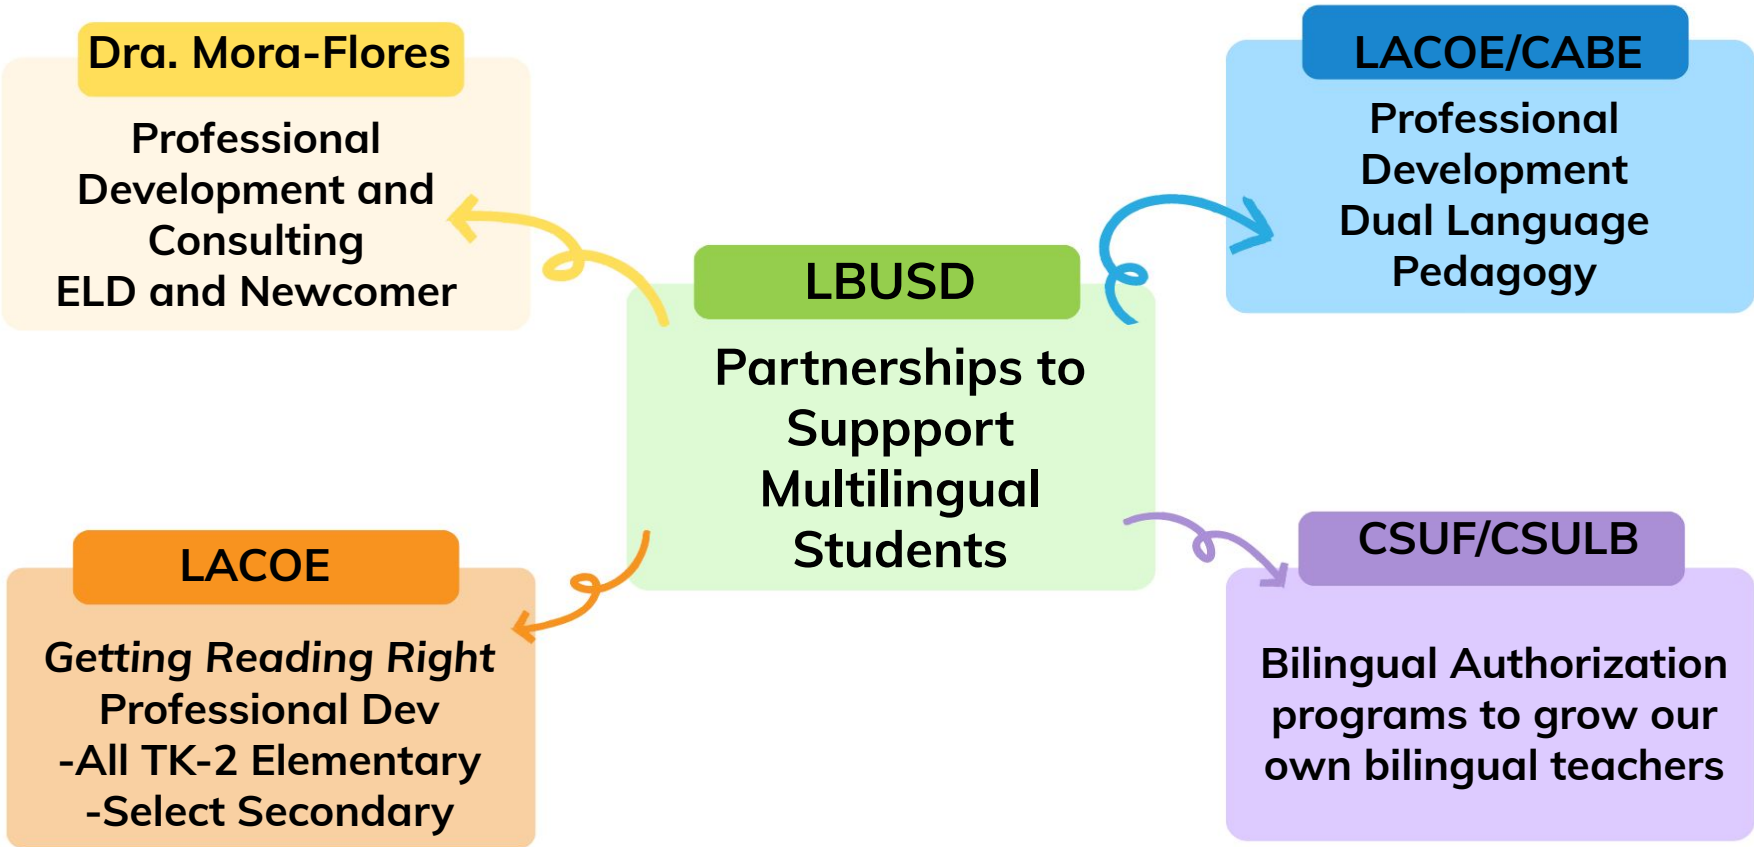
Dra. Mora-Flores

Professional Development and Consulting
ELD and Newcomer

LBUSD

Partnerships to Suppport Multilingual Students

LACOE/CABE

Professional Development
Dual Language Pedagogy

LACOE

Getting Reading Right
Professional Dev
-All TK-2 Elementary
-Select Secondary

CSUF/CSULB

Bilingual Authorization programs to grow our own bilingual teachers